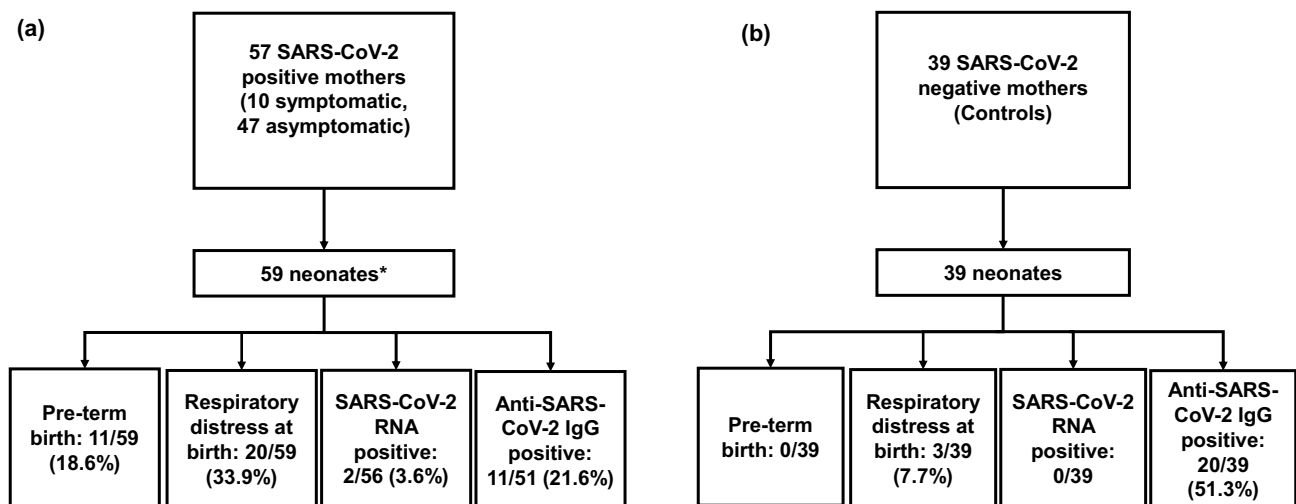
(a)

57 SARS-CoV-2 positive mothers (10 symptomatic, 47 asymptomatic)

59 neonates*

Pre-term birth: 11/59 (18.6%)

Respiratory distress at birth: 20/59 (33.9%)

SARS-CoV-2 RNA positive: 2/56 (3.6%)

Anti-SARS-CoV-2 IgG positive: 11/51 (21.6%)

(b)

39 SARS-CoV-2 negative mothers (Controls)

39 neonates

Pre-term birth: 0/39

Respiratory distress at birth: 3/39 (7.7%)

SARS-CoV-2 RNA positive: 0/39

Anti-SARS-CoV-2 IgG positive: 20/39 (51.3%)